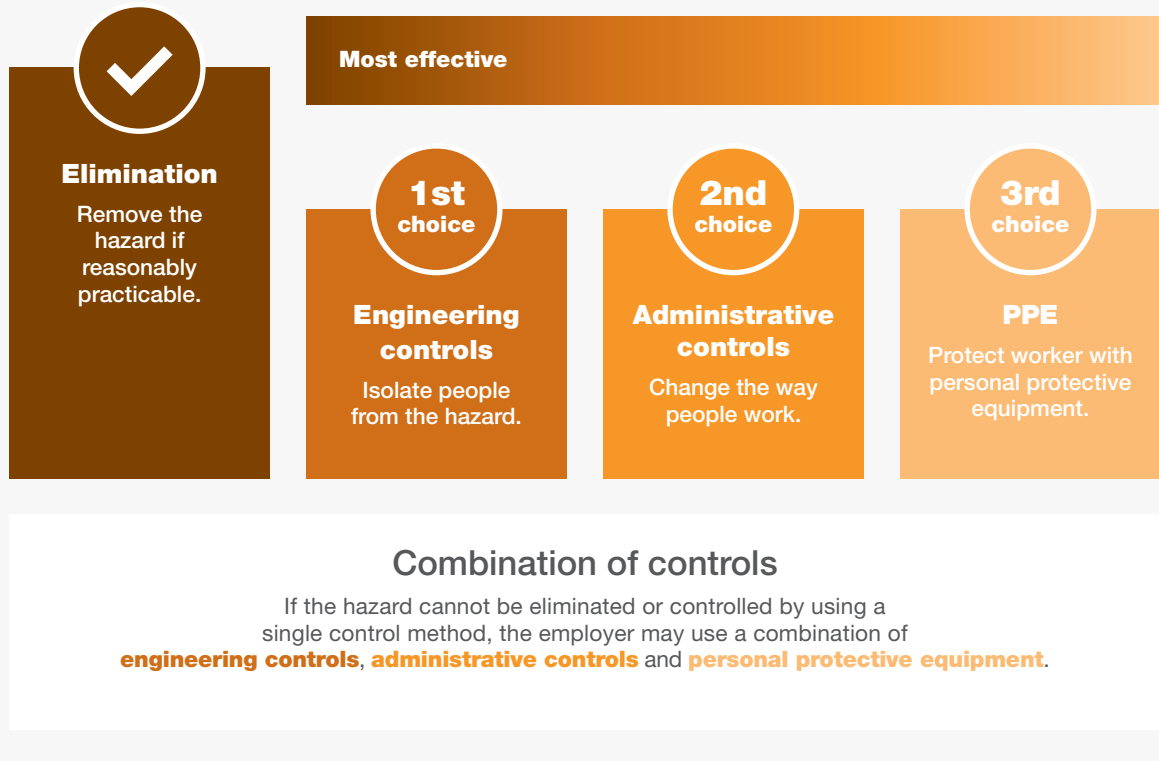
Most effective

Elimination
Remove the hazard if reasonably practicable.

1st choice
Engineering controls
Isolate people from the hazard.

2nd choice
Administrative controls
Change the way people work.

3rd choice
PPE
Protect worker with personal protective equipment.

Combination of controls
If the hazard cannot be eliminated or controlled by using a single control method, the employer may use a combination of engineering controls, administrative controls and personal protective equipment.